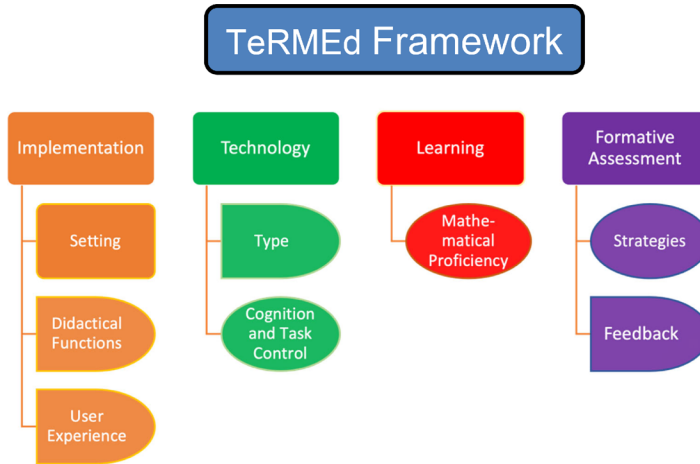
TeRMEd Framework

Implementation

Setting

Didactical Functions

User Experience

Technology

Type

Cognition and Task Control

Learning

Mathematical Proficiency

Formative Assessment

Strategies

Feedback